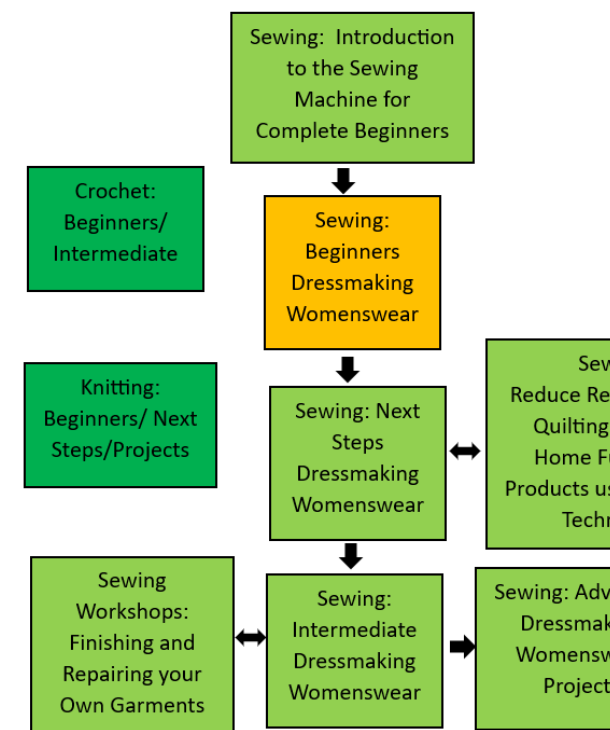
Sewing: Introduction to the Sewing Machine for Complete Beginners

Crochet: Beginners/ Intermediate

Sewing: Beginners Dressmaking Womenswear

Knitting: Beginners/ Next Steps/Projects

Sewing: Next Steps Dressmaking Womenswear

Sew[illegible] Reduce Re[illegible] Quilting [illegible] Home F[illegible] Products us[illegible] Techn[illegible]

Sewing Workshops: Finishing and Repairing your Own Garments

Sewing: Intermediate Dressmaking Womenswear

Sewing: Adv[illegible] Dressmak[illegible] Womensw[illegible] Project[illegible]